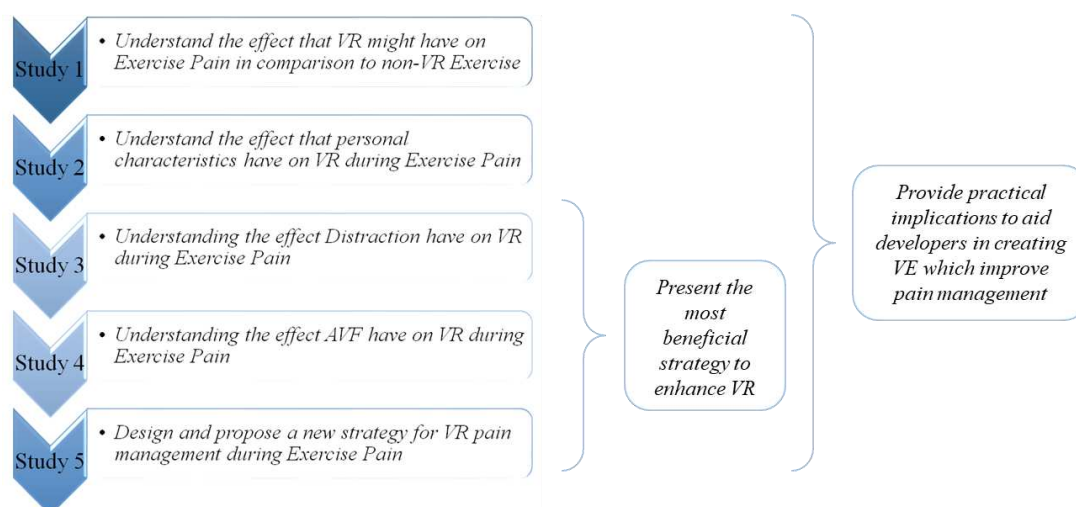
Study 1
• Understand the effect that VR might have on Exercise Pain in comparison to non-VR Exercise

Study 2
• Understand the effect that personal characteristics have on VR during Exercise Pain

Study 3
• Understanding the effect Distraction have on VR during Exercise Pain

Study 4
• Understanding the effect AVF have on VR during Exercise Pain

Study 5
• Design and propose a new strategy for VR pain management during Exercise Pain

Present the most beneficial strategy to enhance VR

Provide practical implications to aid developers in creating VE which improve pain management